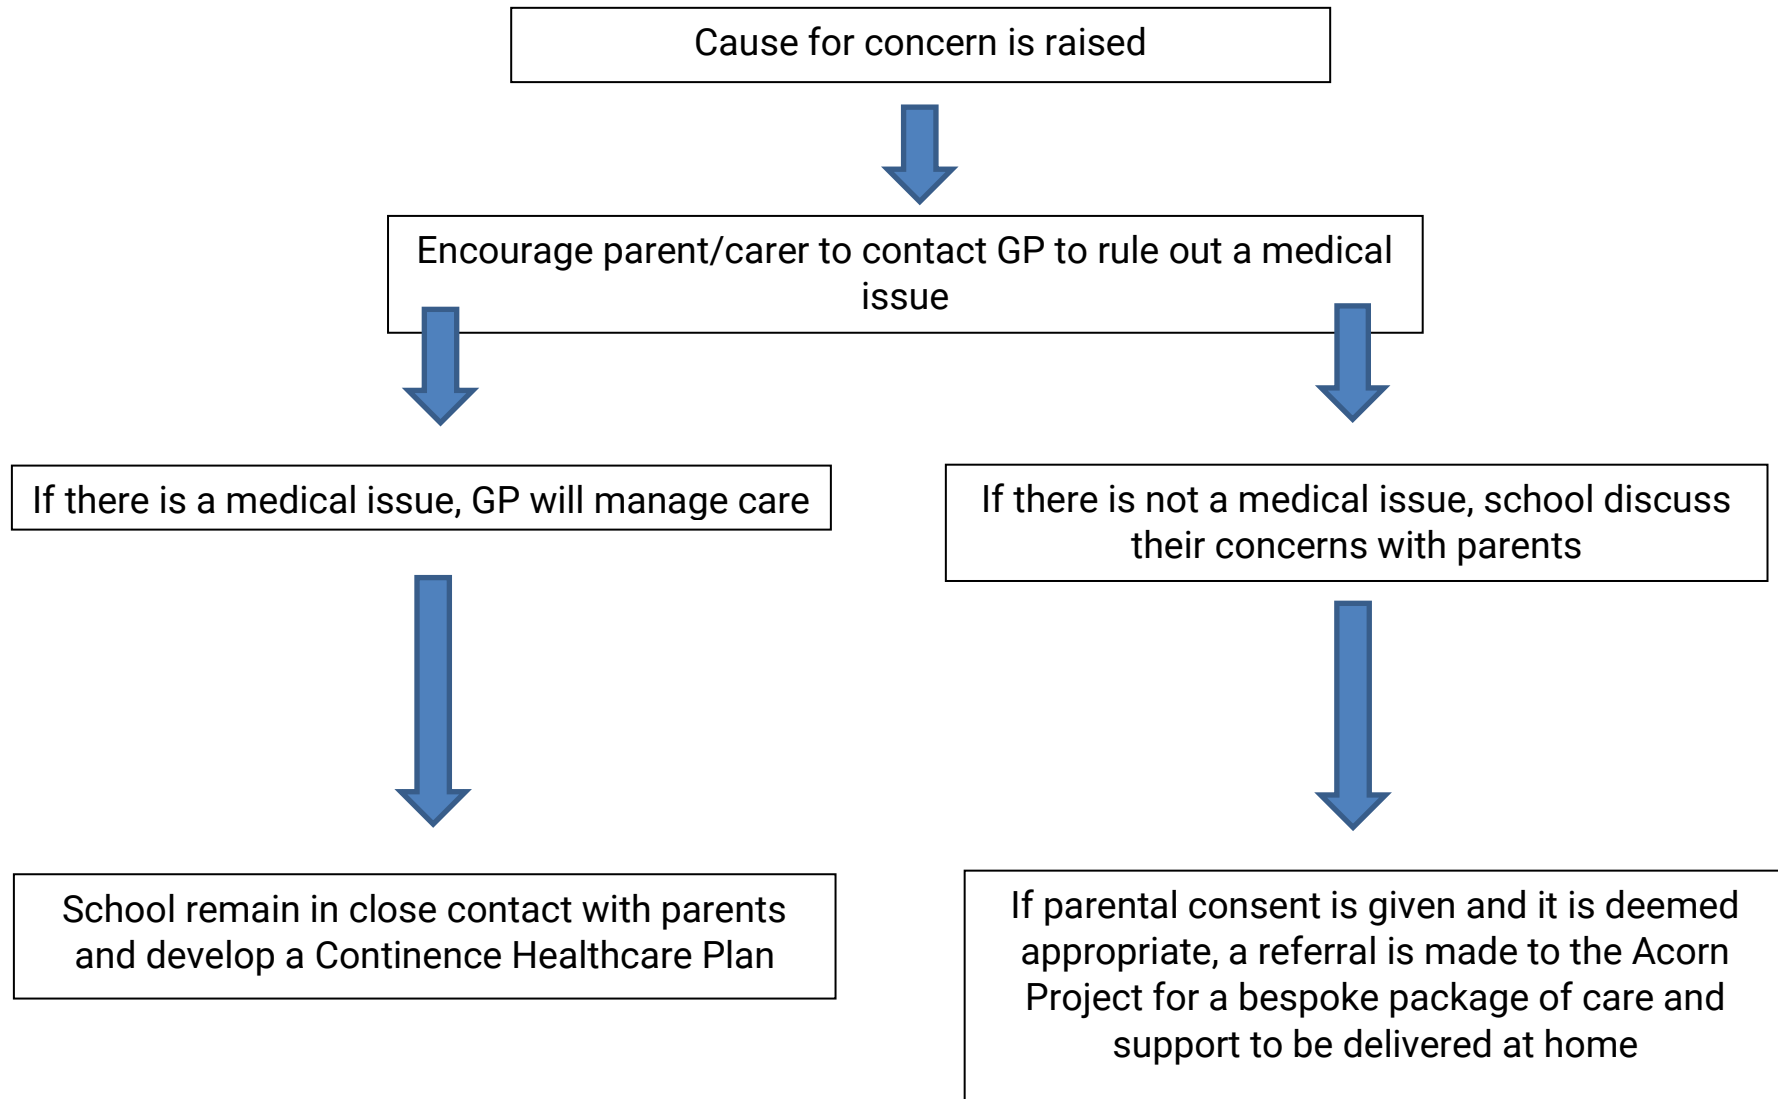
Cause for concern is raised

Encourage parent/carer to contact GP to rule out a medical issue

If there is a medical issue, GP will manage care

If there is not a medical issue, school discuss their concerns with parents

School remain in close contact with parents and develop a Continence Healthcare Plan

If parental consent is given and it is deemed appropriate, a referral is made to the Acorn Project for a bespoke package of care and support to be delivered at home